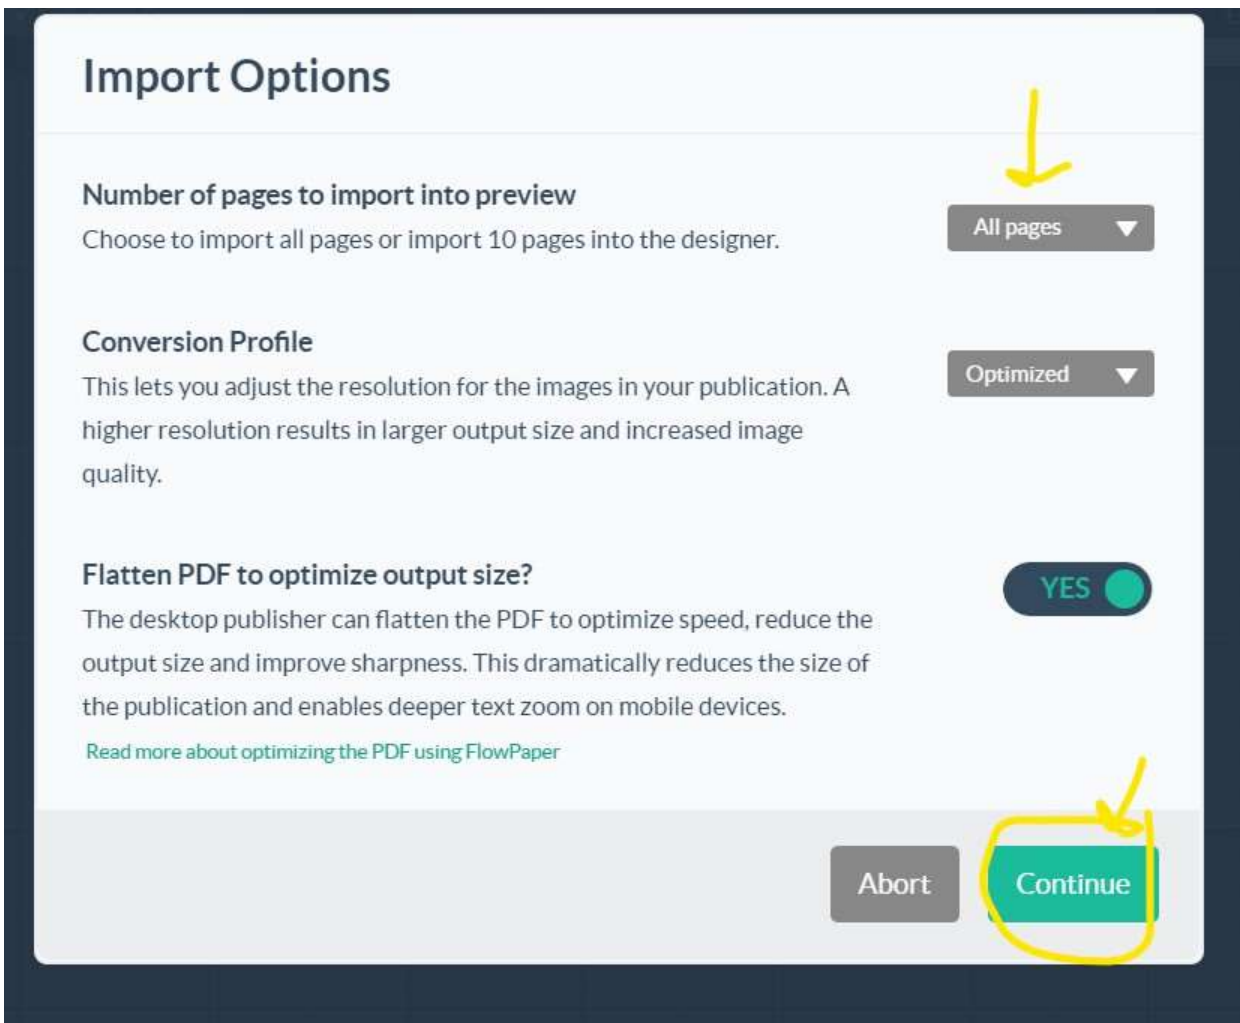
Import Options

Number of pages to import into preview
Choose to import all pages or import 10 pages into the designer.

All pages

Conversion Profile
This lets you adjust the resolution for the images in your publication. A higher resolution results in larger output size and increased image quality.

Optimized

Flatten PDF to optimize output size?
The desktop publisher can flatten the PDF to optimize speed, reduce the output size and improve sharpness. This dramatically reduces the size of the publication and enables deeper text zoom on mobile devices.
Read more about optimizing the PDF using FlowPaper

YES

Abort

Continue